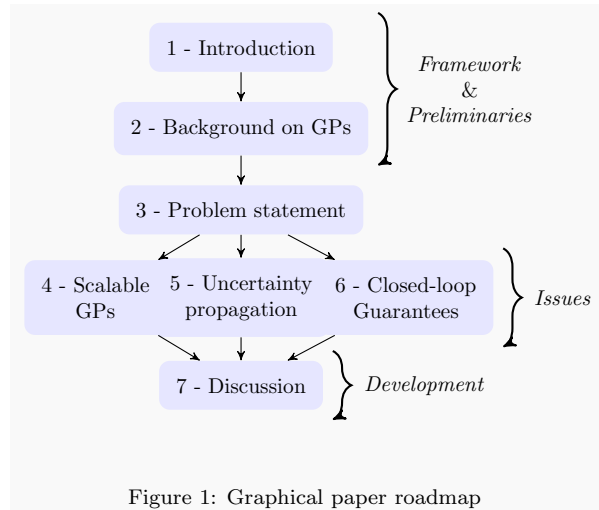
1 - Introduction

2 - Background on GPs

Framework & Preliminaries

3 - Problem statement

4 - Scalable GPs

5 - Uncertainty propagation

6 - Closed-loop Guarantees

Issues

7 - Discussion

Development

Figure 1: Graphical paper roadmap